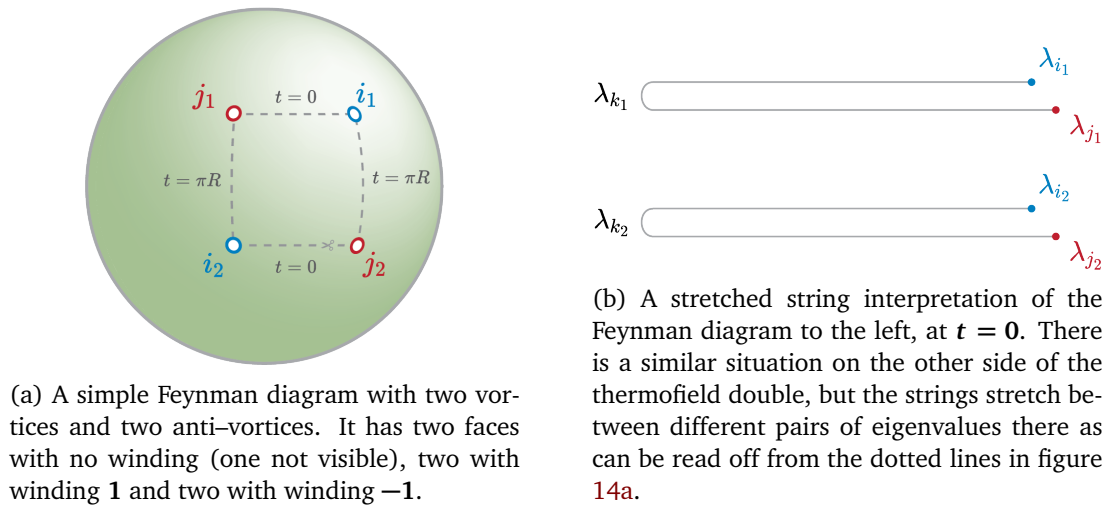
$j_1$ $t=0$ $i_1$

$t=\pi R$ $t=\pi R$

$i_2$ $t=0$ $j_2$

(a) A simple Feynman diagram with two vortices and two anti–vortices. It has two faces with no winding (one not visible), two with winding **1** and two with winding **−1**.

$\lambda_{i_1}$

$\lambda_{k_1}$

$\lambda_{j_1}$

$\lambda_{i_2}$

$\lambda_{k_2}$

$\lambda_{j_2}$

(b) A stretched string interpretation of the Feynman diagram to the left, at $\boldsymbol{t=0}$. There is a similar situation on the other side of the thermofield double, but the strings stretch between different pairs of eigenvalues there as can be read off from the dotted lines in figure 14a.